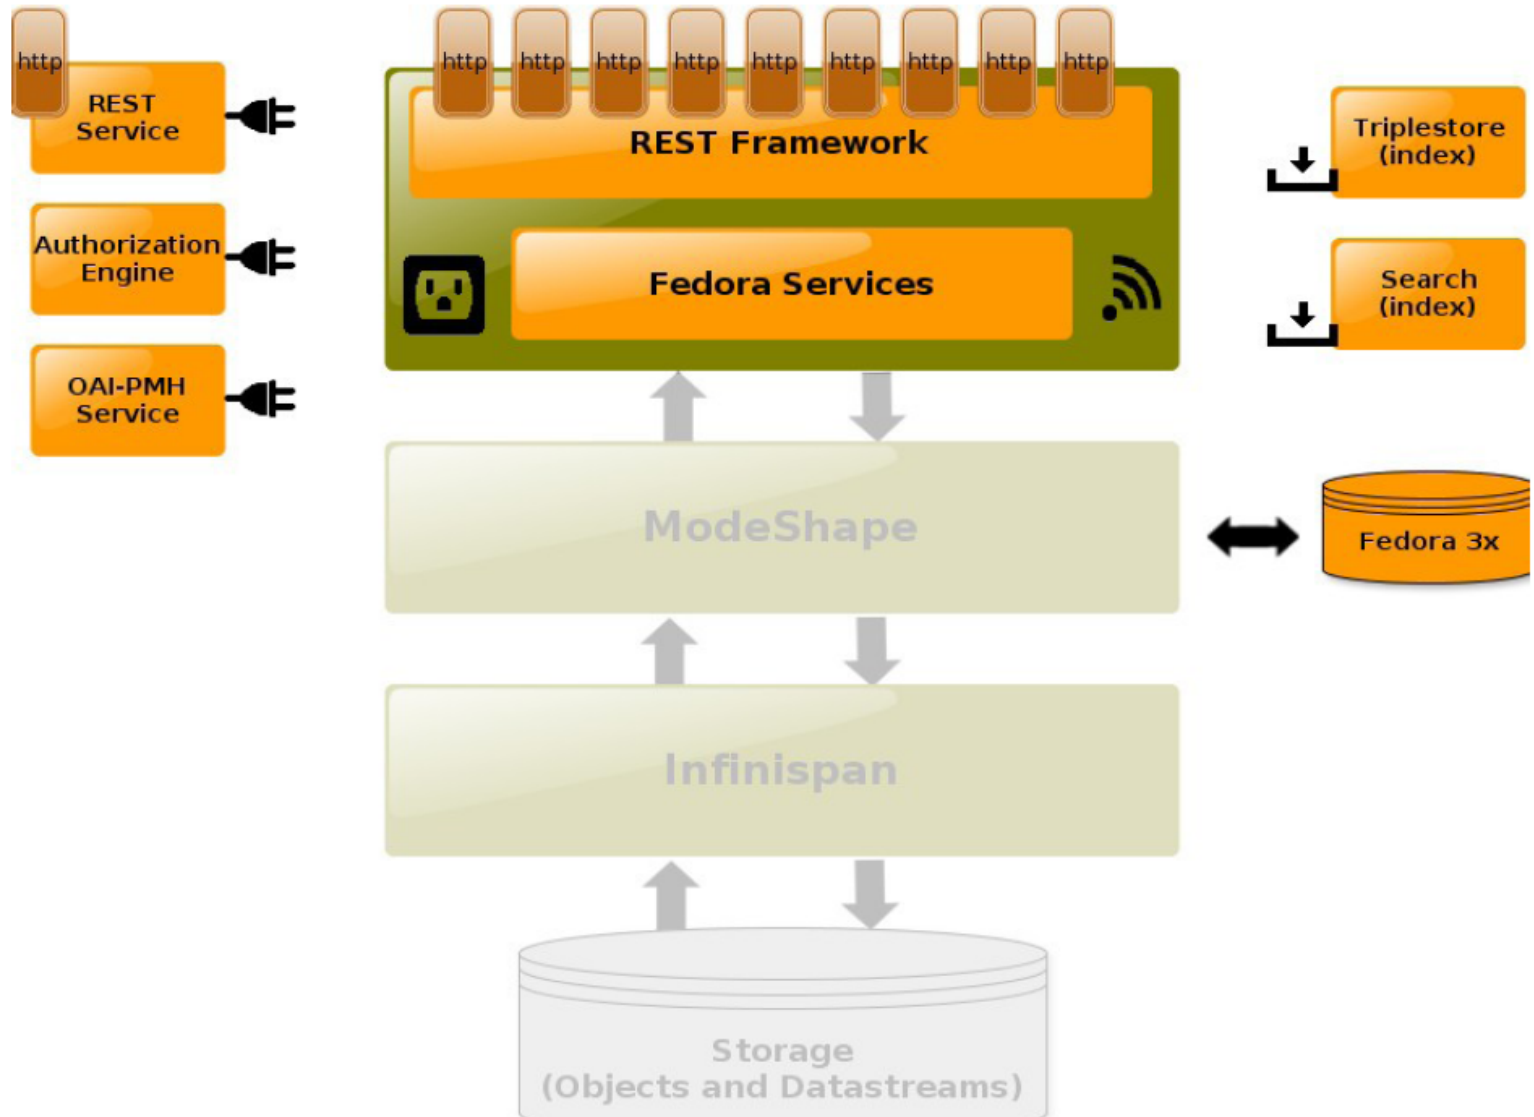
http

REST Service

Authorization Engine

OAI-PMH Service

http http http http http http http http http

REST Framework

Fedora Services

Triplestore (index)

Search (index)

ModeShape

Fedora 3x

Infinispan

Storage (Objects and Datastreams)